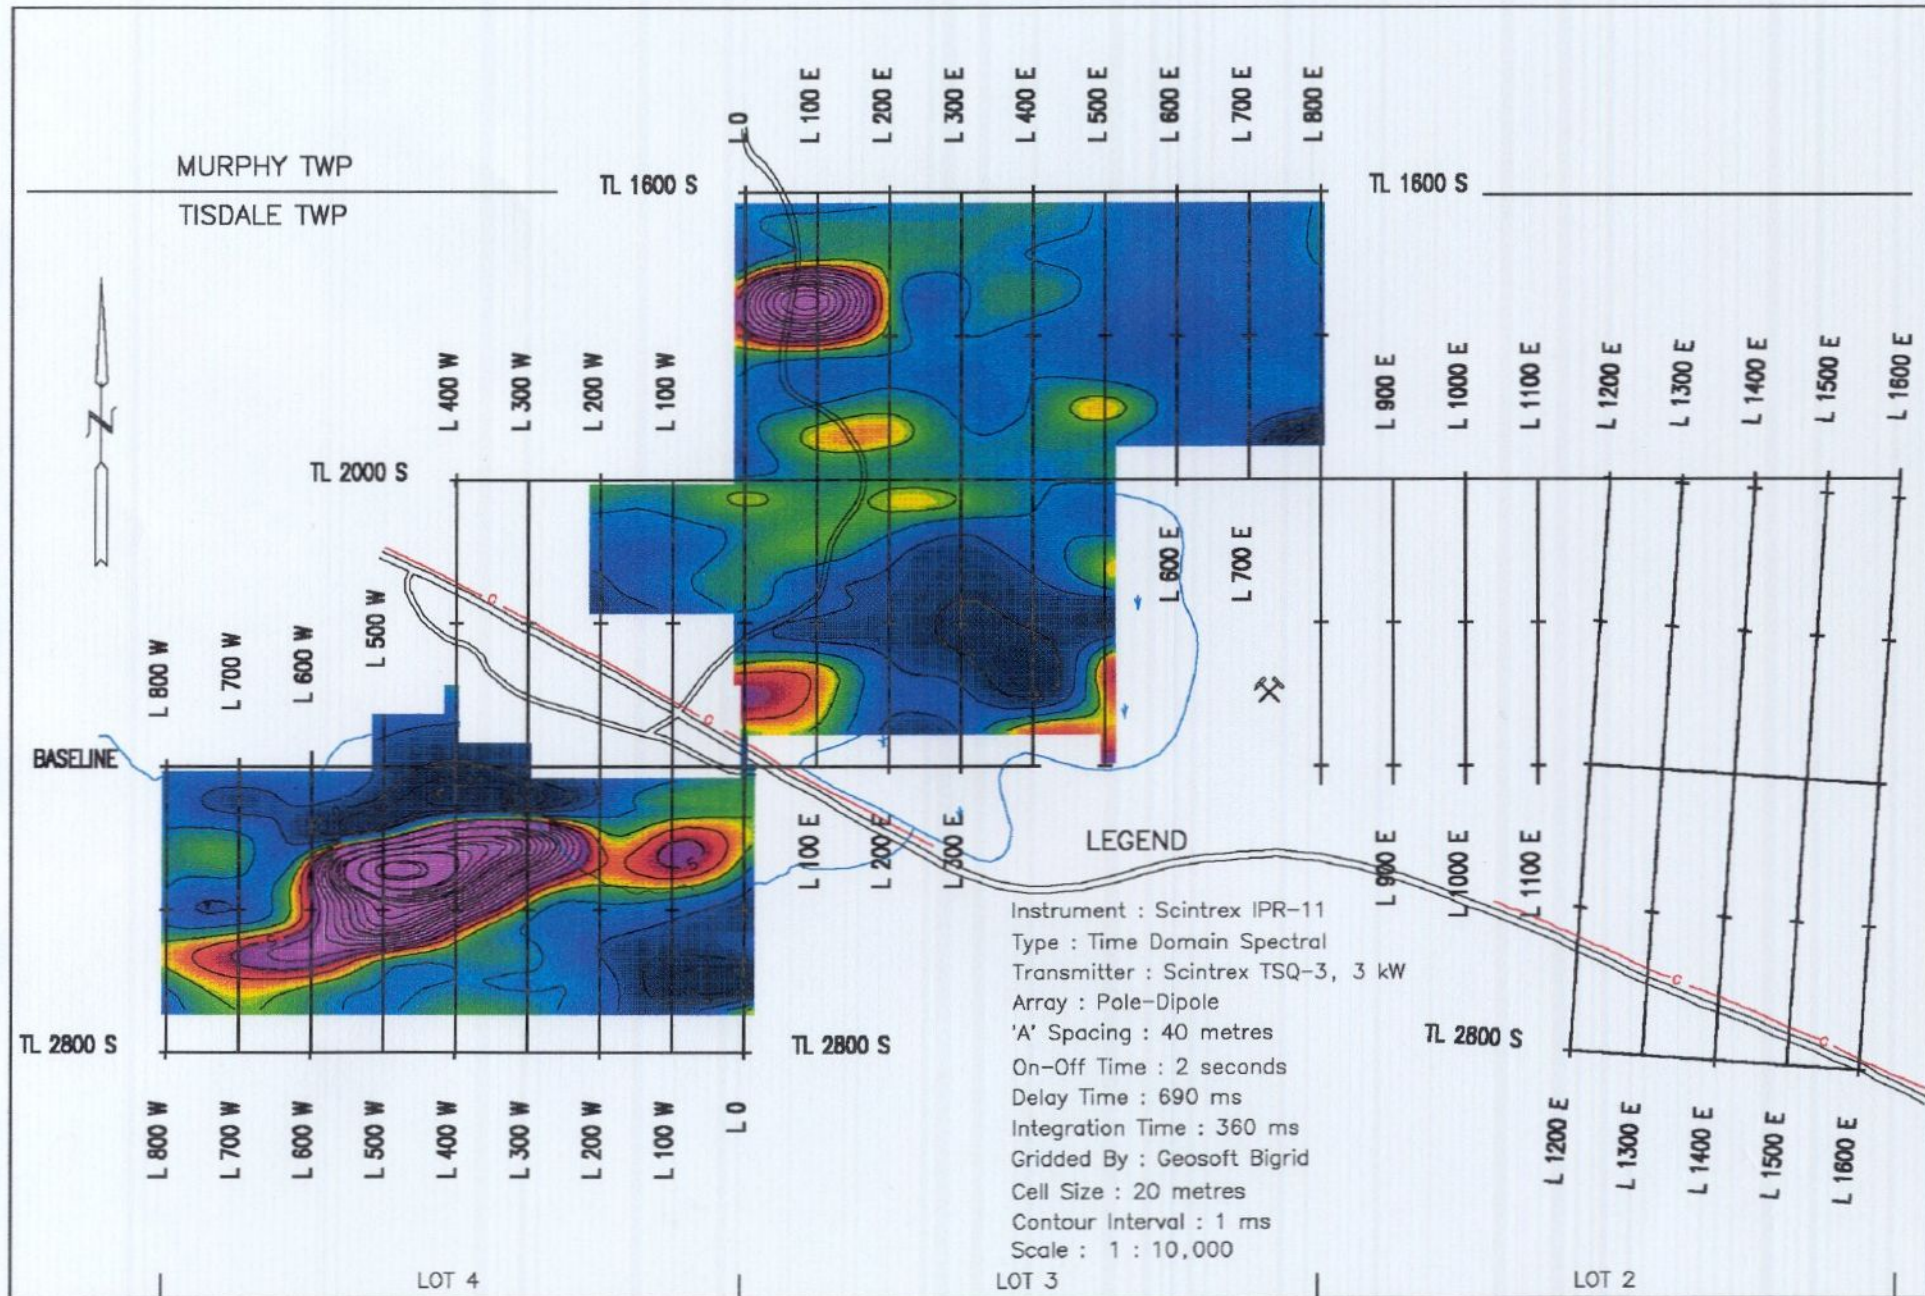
L 0 L 100 E L 200 E L 300 E L 400 E L 500 E L 600 E L 700 E L 800 E

MURPHY TWP

TISDALE TWP

TL 1600 S

TL 1600 S

N

L 400 W L 300 W L 200 W L 100 W

L 900 E L 1000 E L 1100 E L 1200 E L 1300 E L 1400 E L 1500 E L 1600 E

TL 2000 S

L 600 E L 700 E

L 800 W L 700 W L 600 W L 500 W

BASELINE

L 100 E L 200 E L 300 E

LEGEND

L 900 E L 1000 E L 1100 E

Instrument : Scintrex IPR-11
Type : Time Domain Spectral
Transmitter : Scintrex TSQ-3, 3 kW
Array : Pole-Dipole
'A' Spacing : 40 metres
On-Off Time : 2 seconds
Delay Time : 690 ms
Integration Time : 360 ms
Gridded By : Geosoft Bigrid
Cell Size : 20 metres
Contour Interval : 1 ms
Scale : 1 : 10,000

TL 2800 S

TL 2800 S

TL 2800 S

L 800 W L 700 W L 600 W L 500 W L 400 W L 300 W L 200 W L 100 W L 0

L 1200 E L 1300 E L 1400 E L 1500 E L 1600 E

LOT 4

LOT 3

LOT 2